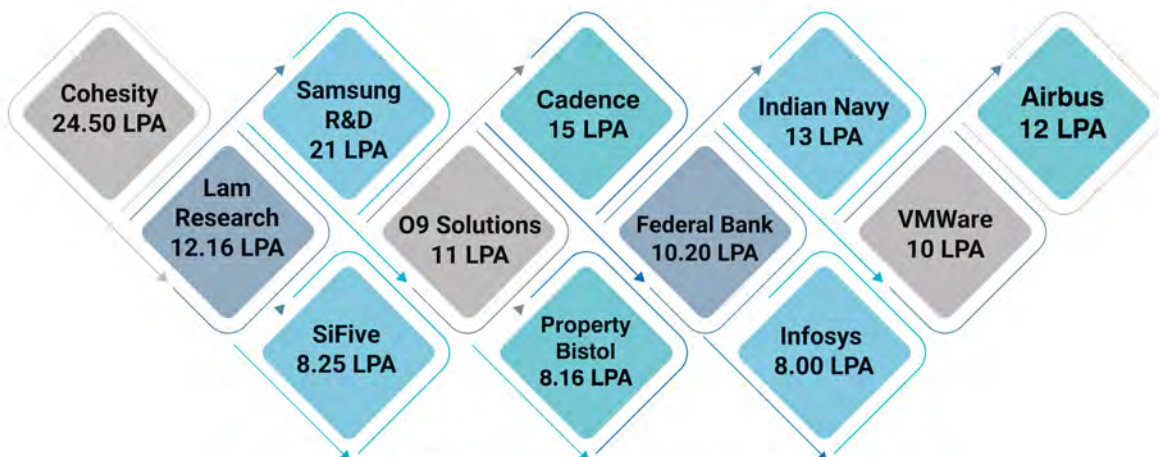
Cohesity
24.50 LPA

Lam Research
12.16 LPA

Samsung R&D
21 LPA

SiFive
8.25 LPA

O9 Solutions
11 LPA

Cadence
15 LPA

Property Bistol
8.16 LPA

Federal Bank
10.20 LPA

Indian Navy
13 LPA

Infosys
8.00 LPA

VMWare
10 LPA

Airbus
12 LPA